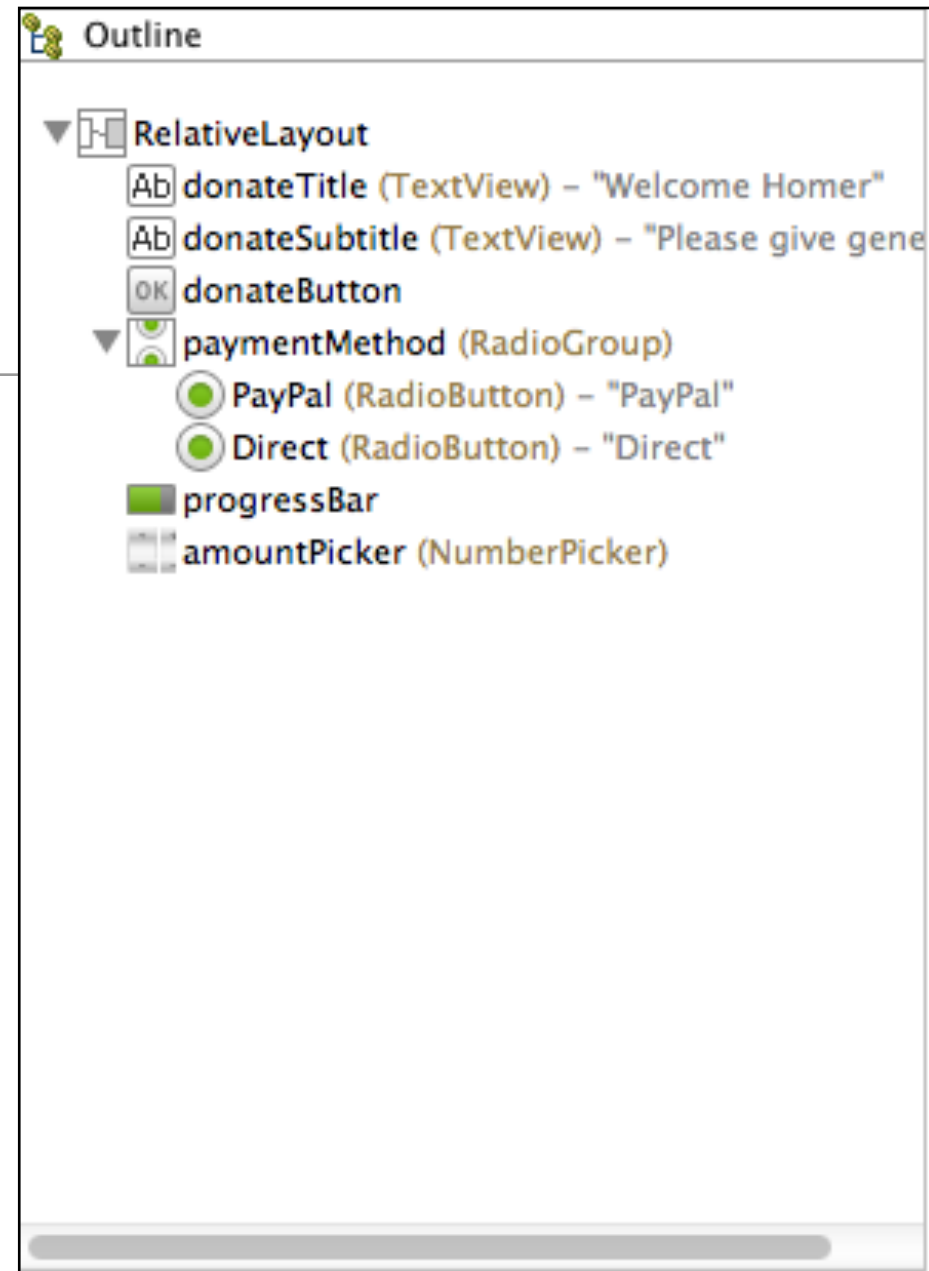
Outline

RelativeLayout
Ab donateTitle (TextView) - "Welcome Homer"
Ab donateSubtitle (TextView) - "Please give gene
OK donateButton
paymentMethod (RadioGroup)
PayPal (RadioButton) - "PayPal"
Direct (RadioButton) - "Direct"
progressBar
amountPicker (NumberPicker)